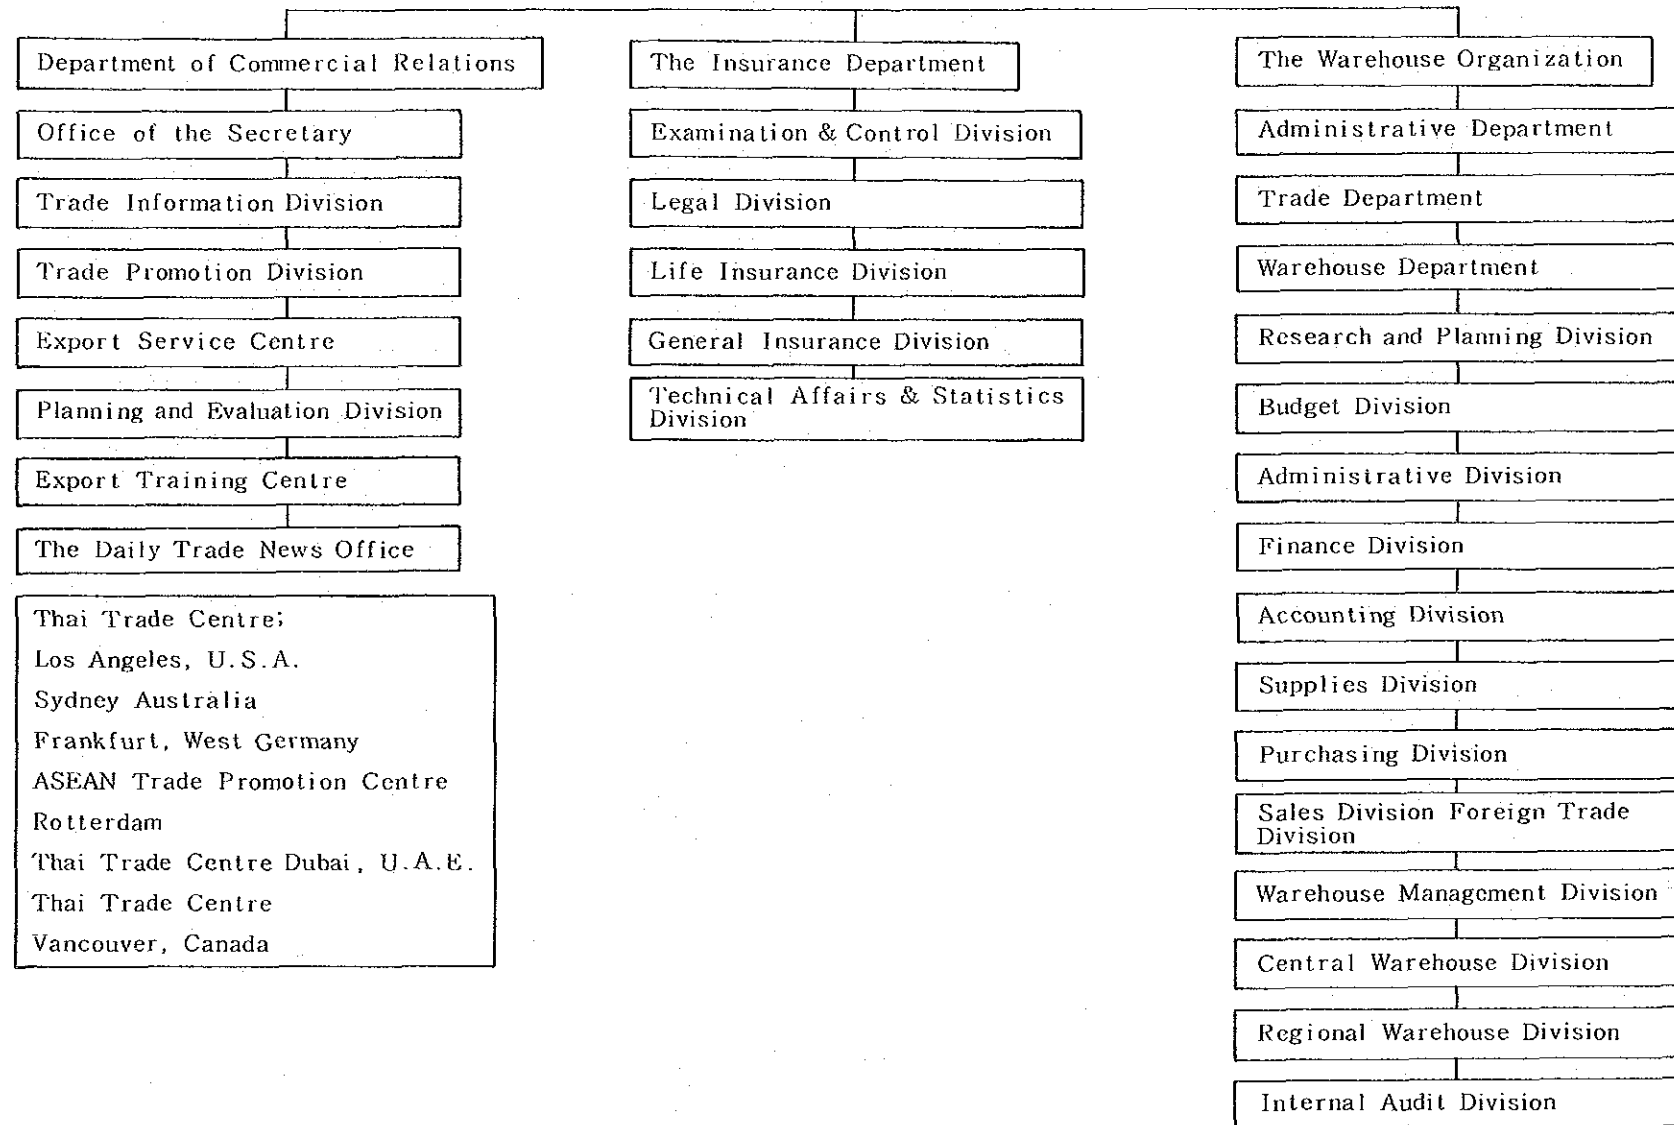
Department of Commercial Relations

Office of the Secretary

Trade Information Division

Trade Promotion Division

Export Service Centre

Planning and Evaluation Division

Export Training Centre

The Daily Trade News Office

Thai Trade Centre;
Los Angeles, U.S.A.
Sydney Australia
Frankfurt, West Germany
ASEAN Trade Promotion Centre
Rotterdam
Thai Trade Centre Dubai, U.A.E.
Thai Trade Centre
Vancouver, Canada

The Insurance Department

Examination & Control Division

Legal Division

Life Insurance Division

General Insurance Division

Technical Affairs & Statistics Division

The Warehouse Organization

Administrative Department

Trade Department

Warehouse Department

Research and Planning Division

Budget Division

Administrative Division

Finance Division

Accounting Division

Supplies Division

Purchasing Division

Sales Division Foreign Trade Division

Warehouse Managcment Division

Central Warehouse Division

Regional Warehouse Division

Internal Audit Division